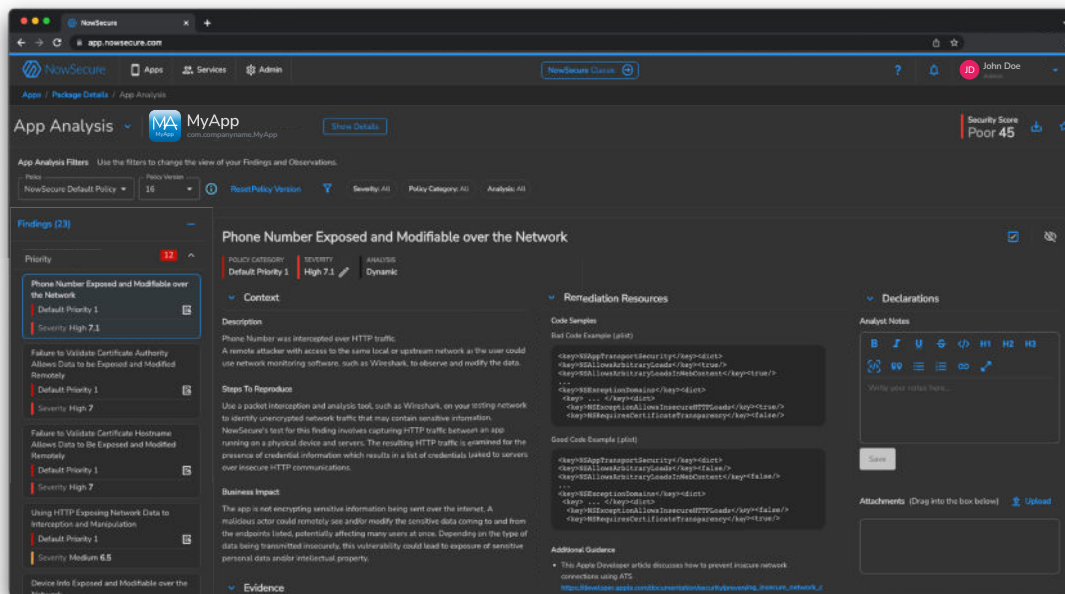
NowSecure
app.nowsecure.com

NowSecure Apps Services Admin NowSecure Classic ? John Doe Admin JD

Apps / Package Details / App Analysis

App Analysis MA MyApp com.companyname.MyApp Show Details

Security Score Poor 45

App Analysis Filters Use the filters to change the view of your Findings and Observations.

Policy NowSecure Default Policy Policy Version 16 Reset Policy Version Severity: All Policy Category: All Analysis: All

Findings (23)

Priority 12

Phone Number Exposed and Modifiable over the Network
Default Priority 1
Severity High 7.1

Failure to Validate Certificate Authority Allows Data to be Exposed and Modified Remotely
Default Priority 1
Severity High 7

Failure to Validate Certificate Hostname Allows Data to Be Exposed and Modified Remotely
Default Priority 1
Severity High 7

Using HTTP Exposing Network Data to Interception and Manipulation
Default Priority 1
Severity Medium 6.5

Device Info Exposed and Modifiable over the Network

Phone Number Exposed and Modifiable over the Network

POLICY CATEGORY Default Priority 1 SEVERITY High 7.1 ANALYSIS Dynamic

Context

Description

Phone Number was intercepted over HTTP traffic.
A remote attacker with access to the same local or upstream network as the user could use network monitoring software, such as Wireshark, to observe and modify the data.

Steps To Reproduce

Use a packet interception and analysis tool, such as Wireshark, on your testing network to identify unencrypted network traffic that may contain sensitive information. NowSecure's test for this finding involves capturing HTTP traffic between an app running on a physical device and servers. The resulting HTTP traffic is examined for the presence of credential information which results in a list of credentials leaked to servers over insecure HTTP communications.

Business Impact

The app is not encrypting sensitive information being sent over the internet. A malicious actor could remotely see and/or modify the sensitive data coming to and from the endpoints listed, potentially affecting many users at once. Depending on the type of data being transmitted insecurely, this vulnerability could lead to exposure of sensitive personal data and/or intellectual property.

Evidence

Remediation Resources

Code Samples

Bad Code Example (plist)

<key>NSAppTransportSecurity</key><dict>
<key>NSAllowsArbitraryLoads</key><true/>
<key>NSAllowsArbitraryLoadsInWebContent</key><true/>
...
<key>NSExceptionDomains</key><dict>
<key> ... </key><dict>
<key>NSExceptionAllowsInsecureHTTPLoads</key><true/>
<key>NSRequiresCertificateTransparency</key><false/>

Good Code Example (plist)

<key>NSAppTransportSecurity</key><dict>
<key>NSAllowsArbitraryLoads</key><false/>
<key>NSAllowsArbitraryLoadsInWebContent</key><false/>
...
<key>NSExceptionDomains</key><dict>
<key> ... </key><dict>
<key>NSExceptionAllowsInsecureHTTPLoads</key><false/>
<key>NSRequiresCertificateTransparency</key><true/>

Additional Guidance

This Apple Developer article discusses how to prevent insecure network connections using ATS.
https://developer.apple.com/documentation/security/preventing_insecure_network_c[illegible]

Declarations

Analyst Notes

B I U S H1 H2 H3

Write your notes here...

Save

Attachments (Drag into the box below) Upload